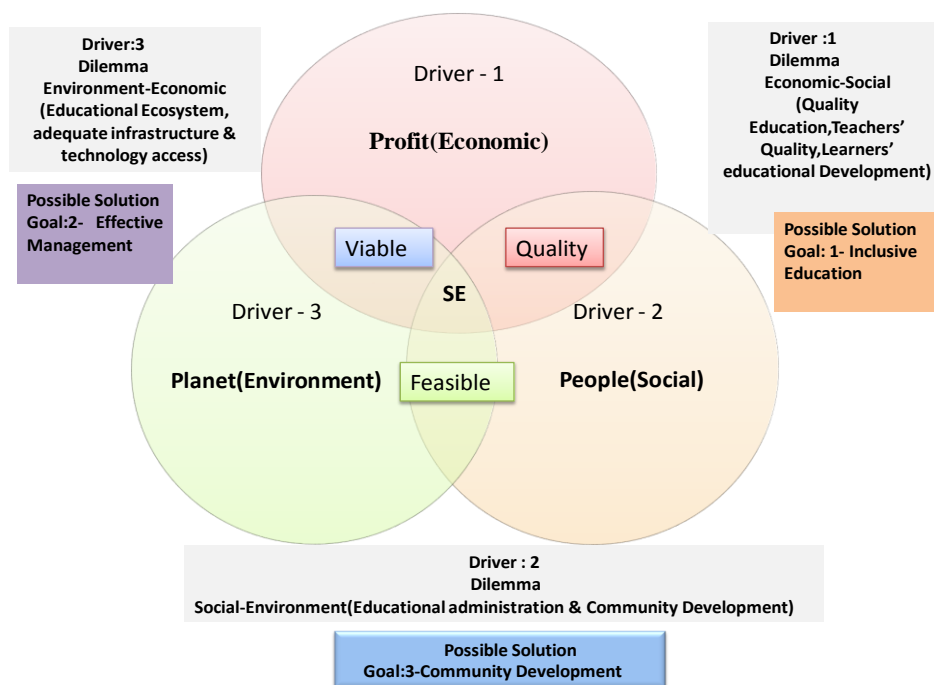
Driver:3
Dilemma
Environment-Economic
(Educational Ecosystem, adequate infrastructure & technology access)

Possible Solution
Goal:2- Effective Management

Driver - 1

Profit(Economic)

Driver :1
Dilemma
Economic-Social
(Quality Education,Teachers' Quality,Learners' educational Development)

Possible Solution
Goal: 1- Inclusive Education

Viable

Quality

SE

Driver - 3

Driver - 2

Planet(Environment)

Feasible

People(Social)

Driver : 2
Dilemma
Social-Environment(Educational administration & Community Development)

Possible Solution
Goal:3-Community Development